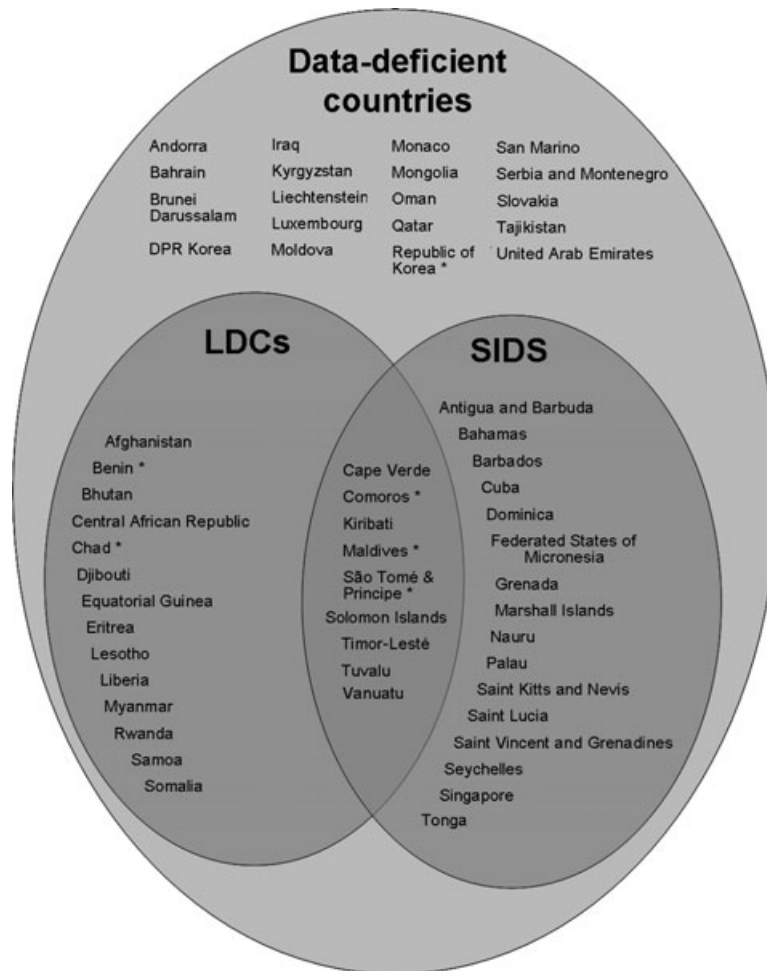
Data-deficient countries

Andorra
Bahrain
Brunei Darussalam
DPR Korea

Iraq
Kyrgyzstan
Liechtenstein
Luxembourg
Moldova

Monaco
Mongolia
Oman
Qatar
Republic of Korea *

San Marino
Serbia and Montenegro
Slovakia
Tajikistan
United Arab Emirates

LDCs

Afghanistan
Benin *
Bhutan
Central African Republic
Chad *
Djibouti
Equatorial Guinea
Eritrea
Lesotho
Liberia
Myanmar
Rwanda
Samoa
Somalia

Cape Verde
Comoros *
Kiribati
Maldives *
São Tomé & Principe *
Solomon Islands
Timor-Lesté
Tuvalu
Vanuatu

SIDS

Antigua and Barbuda
Bahamas
Barbados
Cuba
Dominica
Federated States of Micronesia
Grenada
Marshall Islands
Nauru
Palau
Saint Kitts and Nevis
Saint Lucia
Saint Vincent and Grenadines
Seychelles
Singapore
Tonga